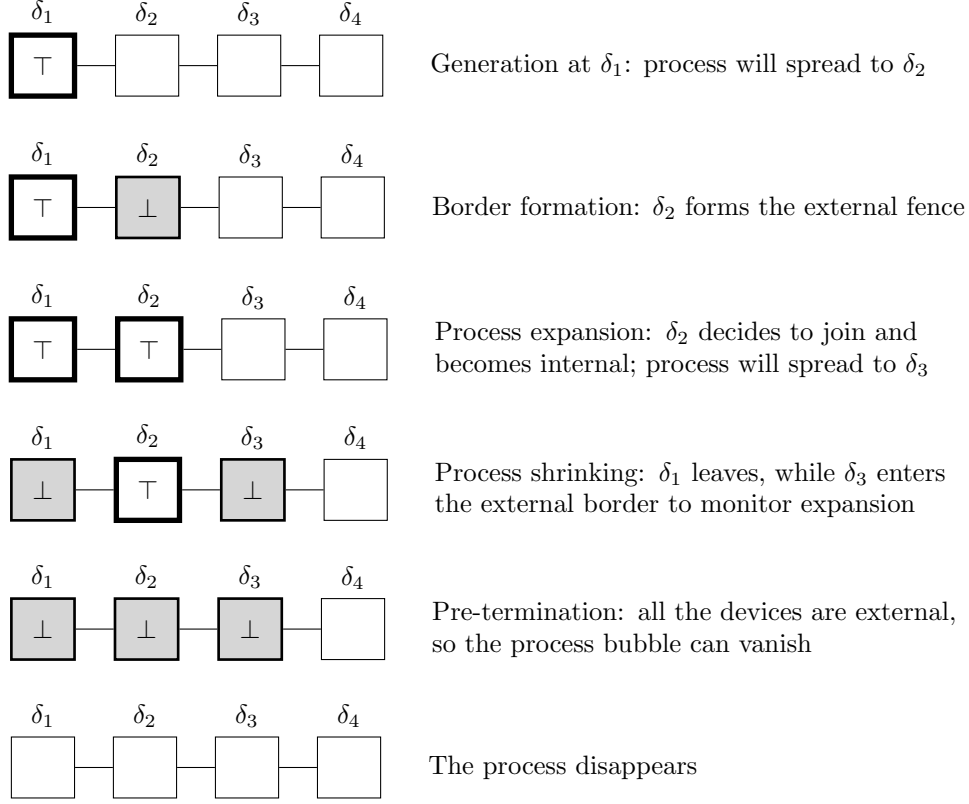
$\delta_1$ $\delta_2$ $\delta_3$ $\delta_4$

$\top$

Generation at $\delta_1$: process will spread to $\delta_2$

$\delta_1$ $\delta_2$ $\delta_3$ $\delta_4$

$\top$ $\bot$

Border formation: $\delta_2$ forms the external fence

$\delta_1$ $\delta_2$ $\delta_3$ $\delta_4$

$\top$ $\top$

Process expansion: $\delta_2$ decides to join and becomes internal; process will spread to $\delta_3$

$\delta_1$ $\delta_2$ $\delta_3$ $\delta_4$

$\bot$ $\top$ $\bot$

Process shrinking: $\delta_1$ leaves, while $\delta_3$ enters the external border to monitor expansion

$\delta_1$ $\delta_2$ $\delta_3$ $\delta_4$

$\bot$ $\bot$ $\bot$

Pre-termination: all the devices are external, so the process bubble can vanish

$\delta_1$ $\delta_2$ $\delta_3$ $\delta_4$

The process disappears